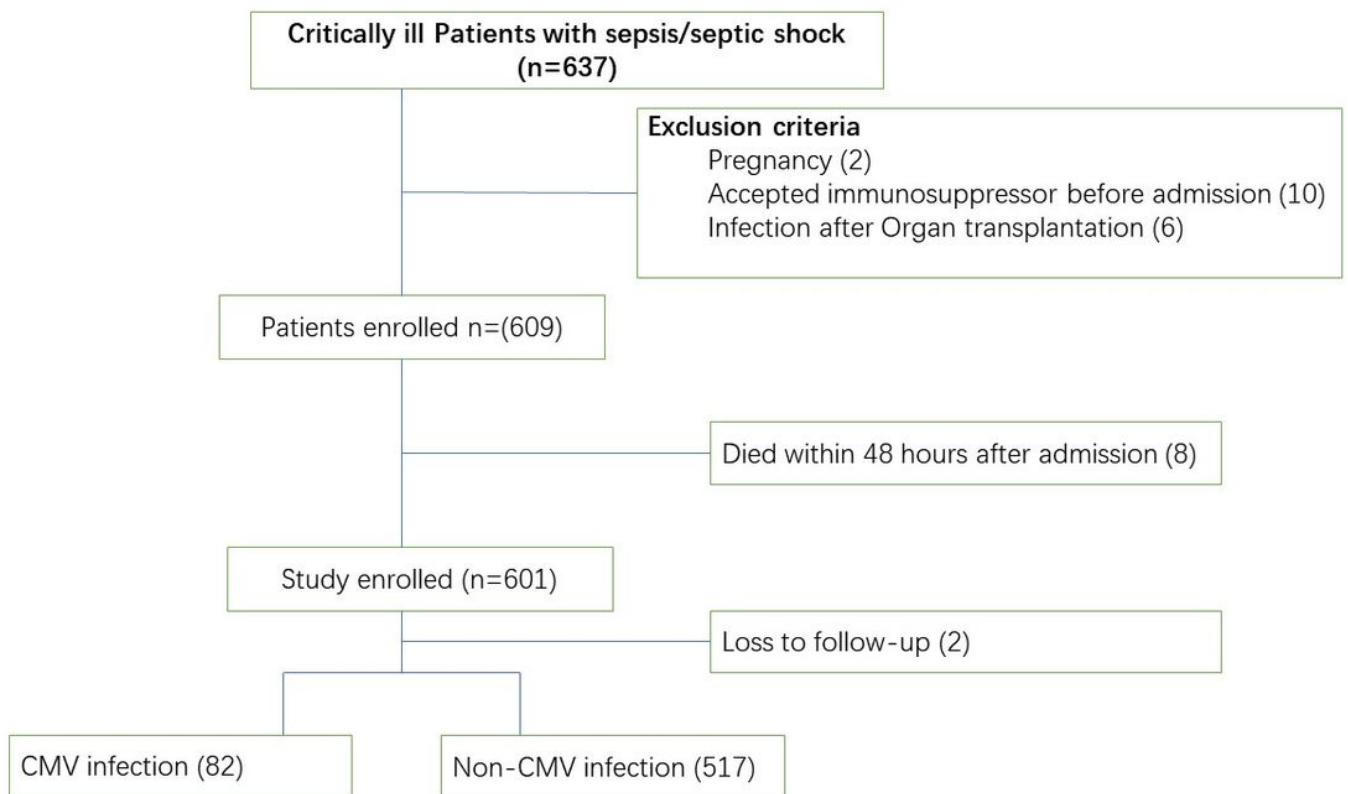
Critically ill Patients with sepsis/septic shock
(n=637)

Exclusion criteria
Pregnancy (2)
Accepted immunosuppressor before admission (10)
Infection after Organ transplantation (6)

Patients enrolled n=(609)

Died within 48 hours after admission (8)

Study enrolled (n=601)

Loss to follow-up (2)

CMV infection (82)

Non-CMV infection (517)